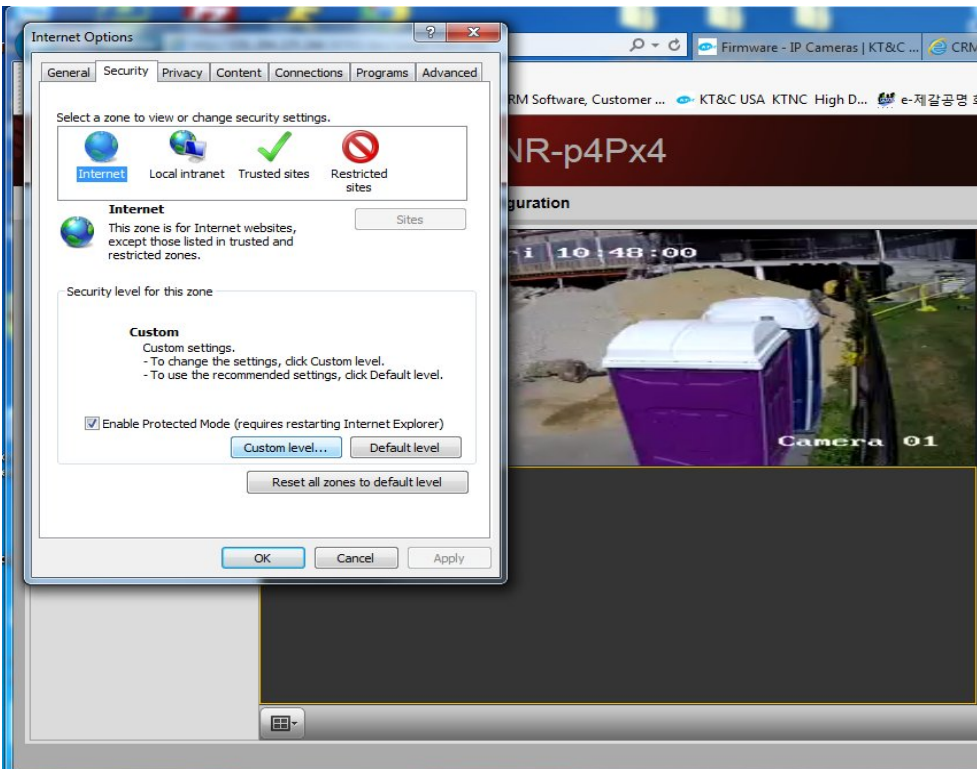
Internet Options

General | Security | Privacy | Content | Connections | Programs | Advanced

Select a zone to view or change security settings.

Internet  Local intranet  Trusted sites  Restricted sites

Internet
This zone is for Internet websites, except those listed in trusted and restricted zones.

Sites

Security level for this zone

Custom
Custom settings.
- To change the settings, click Custom level.
- To use the recommended settings, click Default level.

Enable Protected Mode (requires restarting Internet Explorer)

Custom level...  Default level

Reset all zones to default level

OK  Cancel  Apply

Firmware - IP Cameras | KT&C ...  CRM

RM Software, Customer ...  KT&C USA  KTNC High D...  e-제갈공명

NR-p4Px4

guration

i 10:48:00

Camera 01